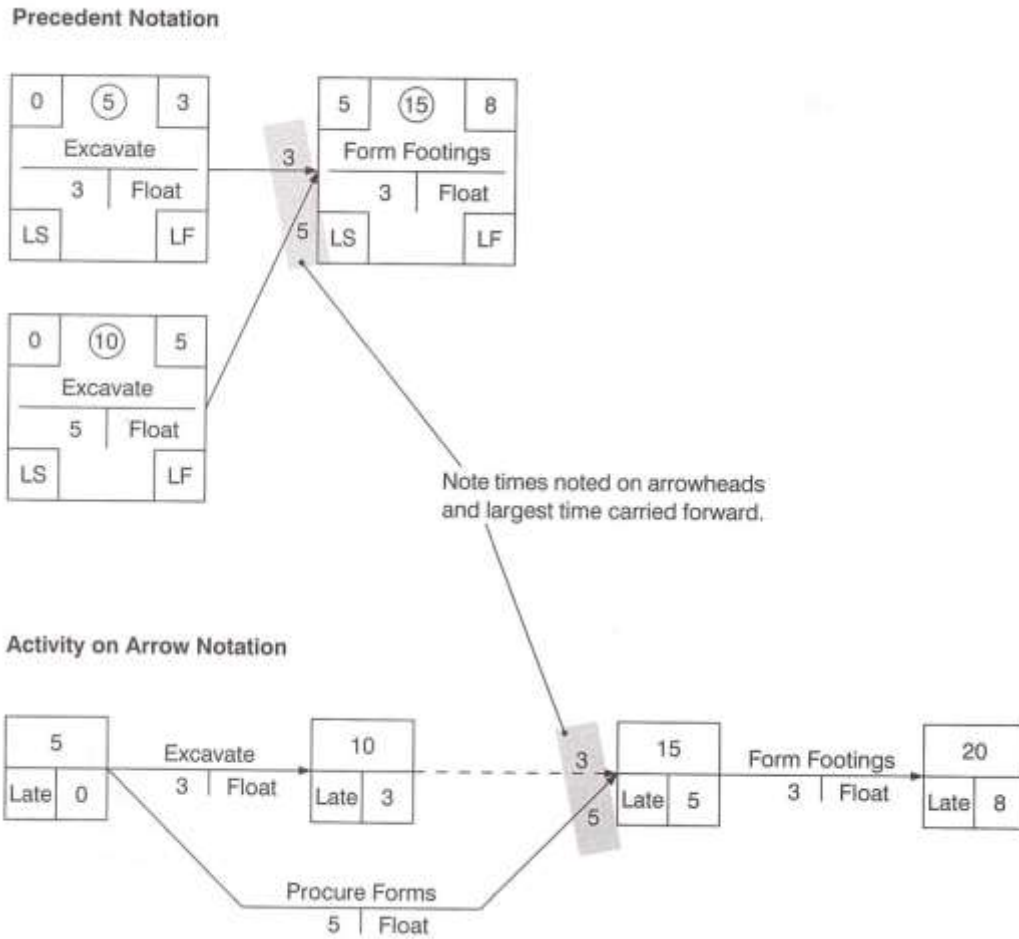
Precedent Notation

0 (5) 3
Excavate
3 | Float
LS LF

3

5

5 (15) 8
Form Footings
3 | Float
LS LF

0 (10) 5
Excavate
5 | Float
LS LF

Note times noted on arrowheads and largest time carried forward.

Activity on Arrow Notation

5
Late 0

Excavate
3 | Float

10
Late 3

3

5

15
Late 5

Form Footings
3 | Float

20
Late 8

Procure Forms
5 | Float